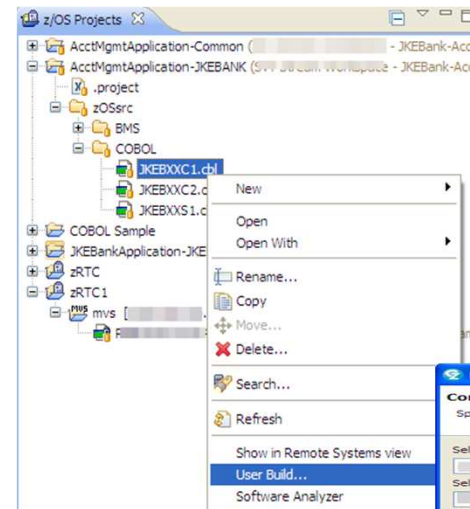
z/OS Projects

AcctMgmtApplication-Common ( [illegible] - JKEBank-Acc
AcctMgmtApplication-JKEBANK ([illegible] - JKEBank-Acc
.project
zOSsrc
BMS
COBOL
JKEBXXC1.cbl
JKEBXXC2.c
JKEBXXS1.c
COBOL Sample
JKEBankApplication-JKE
zRTC
zRTC1
mvs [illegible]
F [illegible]

New
Open
Open With
Rename...
Copy
Move...
Delete...
Search...
Refresh
Show in Remote Systems view
User Build...
Software Analyzer

Co
Sp
Sel
Sel